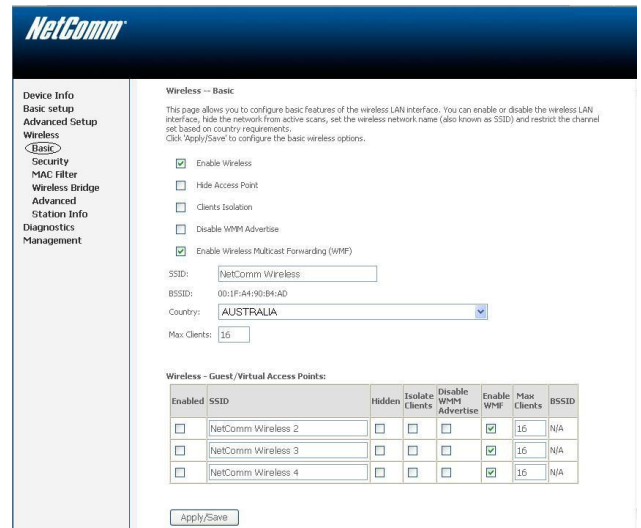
NetComm

Device Info
Basic setup
Advanced Setup
Wireless
Basic
Security
MAC Filter
Wireless Bridge
Advanced
Station Info
Diagnostics
Management

Wireless -- Basic

This page allows you to configure basic features of the wireless LAN interface. You can enable or disable the wireless LAN interface, hide the network from active scans, set the wireless network name (also known as SSID) and restrict the channel set based on country requirements.
Click 'Apply/Save' to configure the basic wireless options.

Enable Wireless

Hide Access Point

Clients Isolation

Disable WMM Advertise

Enable Wireless Multicast Forwarding (WMF)

SSID: NetComm Wireless

BSSID: 00:1F:A4:90:B4:AD

Country: AUSTRALIA

Max Clients: 16

Wireless - Guest/Virtual Access Points:

| Enabled | SSID | Hidden | Isolate Clients | Disable WMM Advertise | Enable WMF | Max Clients | BSSID |
|---|---|---|---|---|---|---|---|
| | NetComm Wireless 2 | | | | | 16 | N/A |
| | NetComm Wireless 3 | | | | | 16 | N/A |
| | NetComm Wireless 4 | | | | | 16 | N/A |

Apply/Save